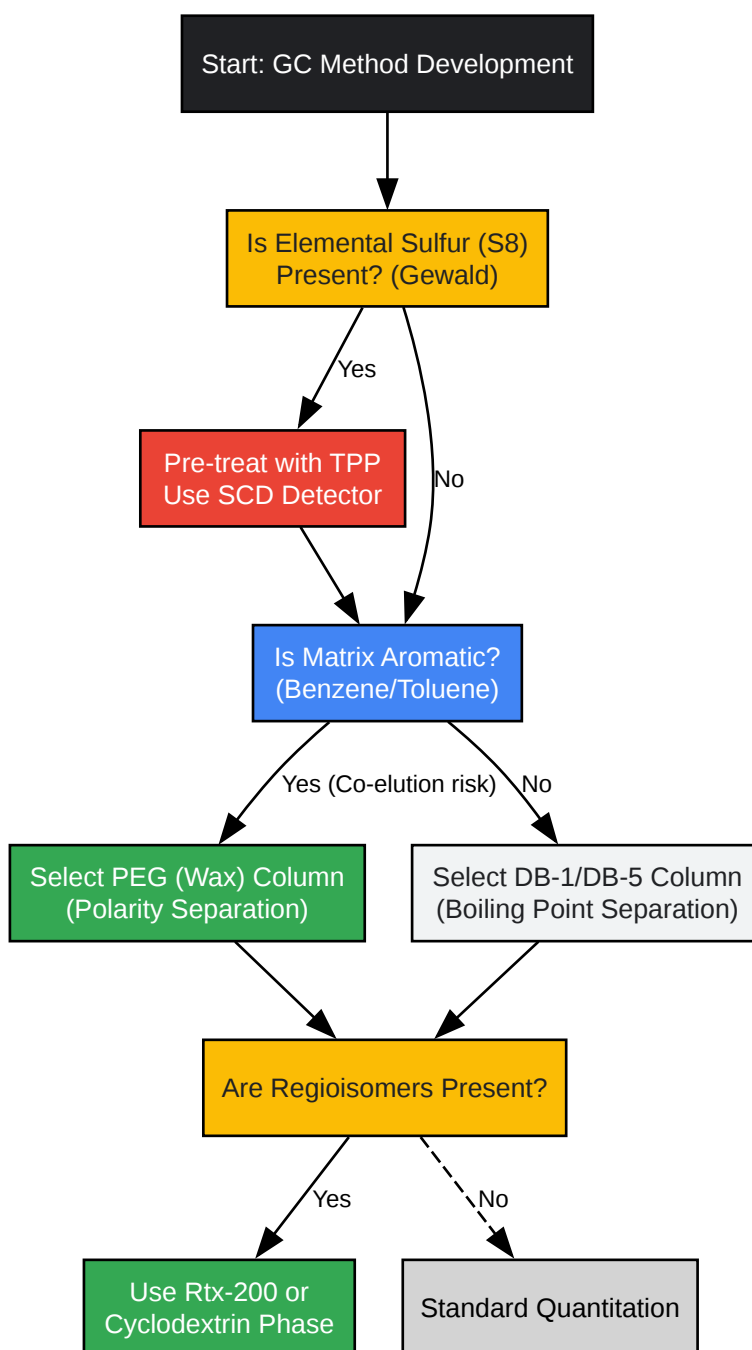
Start: GC Method Development

Is Elemental Sulfur (S8) Present? (Gewald)

Yes

No

Pre-treat with TPP
Use SCD Detector

Is Matrix Aromatic? (Benzene/Toluene)

Yes (Co-elution risk)

No

Select PEG (Wax) Column (Polarity Separation)

Select DB-1/DB-5 Column (Boiling Point Separation)

Are Regioisomers Present?

Yes

No

Use Rtx-200 or Cyclodextrin Phase

Standard Quantitation